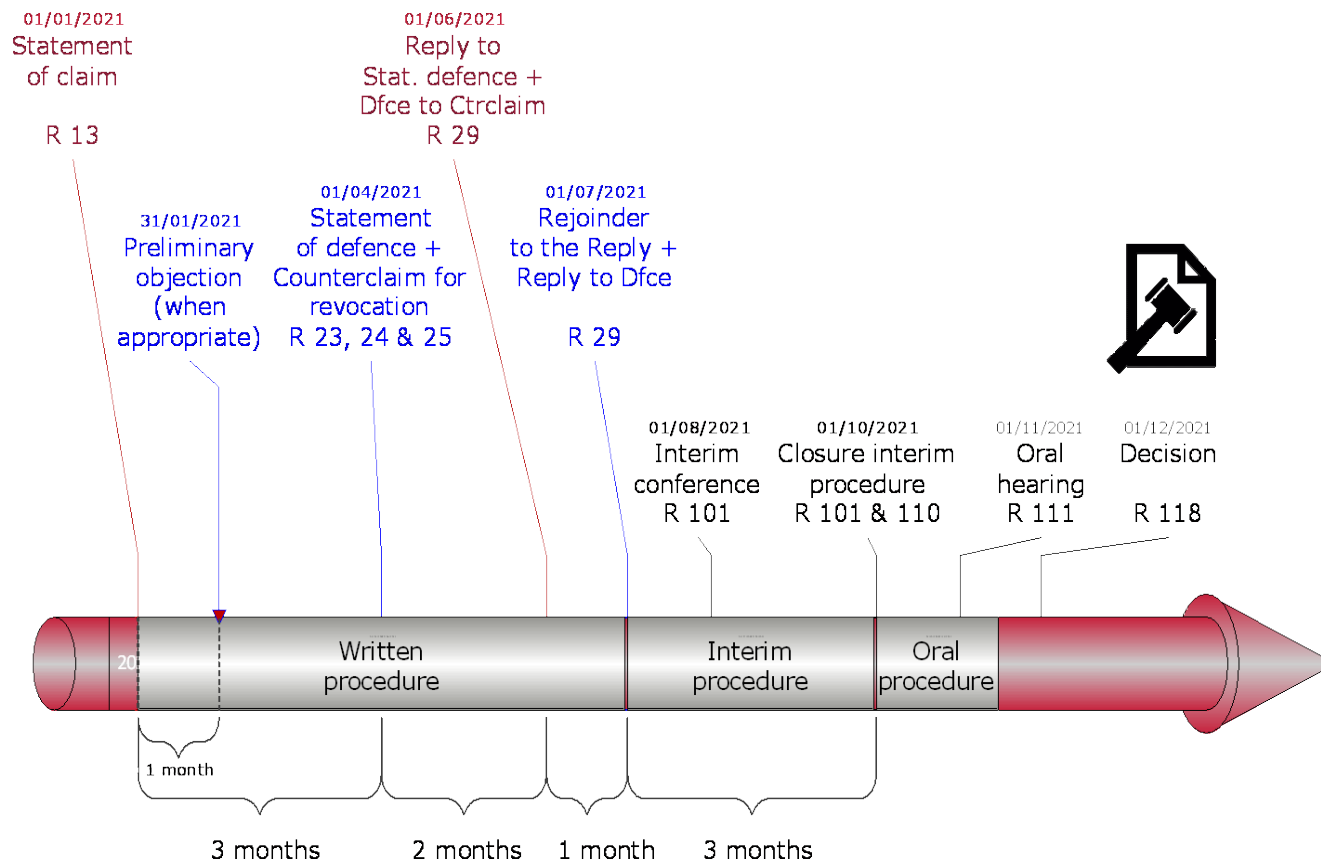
01/01/2021
Statement of claim

R 13

01/06/2021
Reply to Stat. defence + Dfce to Ctrclaim
R 29

31/01/2021
Preliminary objection (when appropriate)

01/04/2021
Statement of defence + Counterclaim for revocation
R 23, 24 & 25

01/07/2021
Rejoinder to the Reply + Reply to Dfce

R 29

01/08/2021
Interim conference
R 101

01/10/2021
Closure interim procedure
R 101 & 110

01/11/2021
Oral hearing
R 111

01/12/2021
Decision

R 118

20

Written procedure

Interim procedure

Oral procedure

1 month

3 months

2 months

1 month

3 months